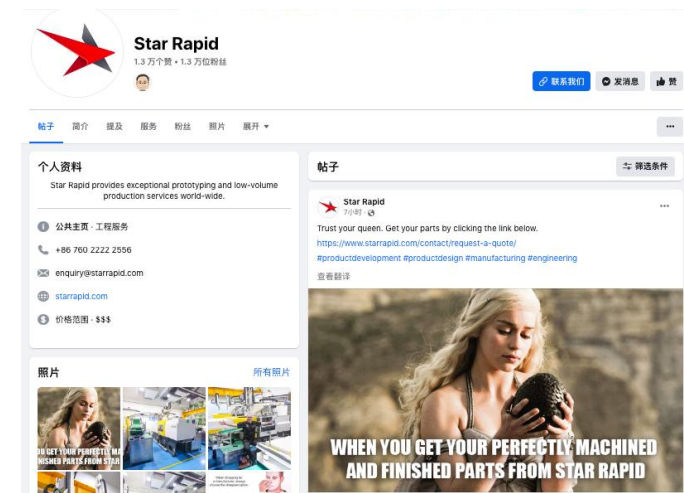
Star Rapid
1.3 万个赞 • 1.3 万位粉丝

联系我们
发消息
赞

帖子
简介
提及
服务
粉丝
照片
展开

个人资料
Star Rapid provides exceptional prototyping and low-volume production services world-wide.

公共主页 · 工程服务
+86 760 2222 2556
enquiry@starrapid.com
starrapid.com
价格范围 · $$$

照片
所有照片

OU GET YOUR PERFE PARTS FROM STAR

帖子
筛选条件

Star Rapid
7小时

Trust your queen. Get your parts by clicking the link below.
https://www.starrapid.com/contact/request-a-quote/
#productdevelopment #productdesign #manufacturing #engineering
查看翻译

WHEN YOU GET YOUR PERFECTLY MACHINED AND FINISHED PARTS FROM STAR RAPID